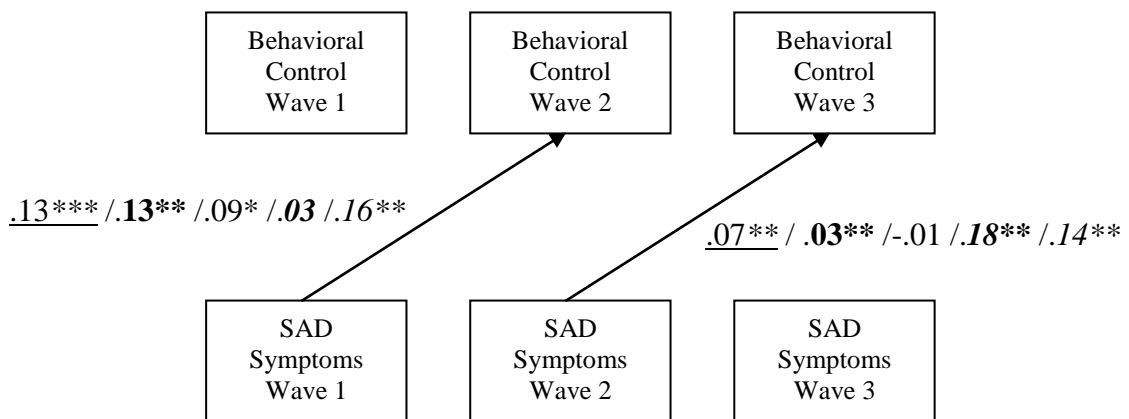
Behavioral Control Wave 1

Behavioral Control Wave 2

Behavioral Control Wave 3

.13*** /.**13**** /.09* /.***03*** /.*16***

.07** / .**03**** /-.01 /.***18**** /.*14***

SAD Symptoms Wave 1

SAD Symptoms Wave 2

SAD Symptoms Wave 3